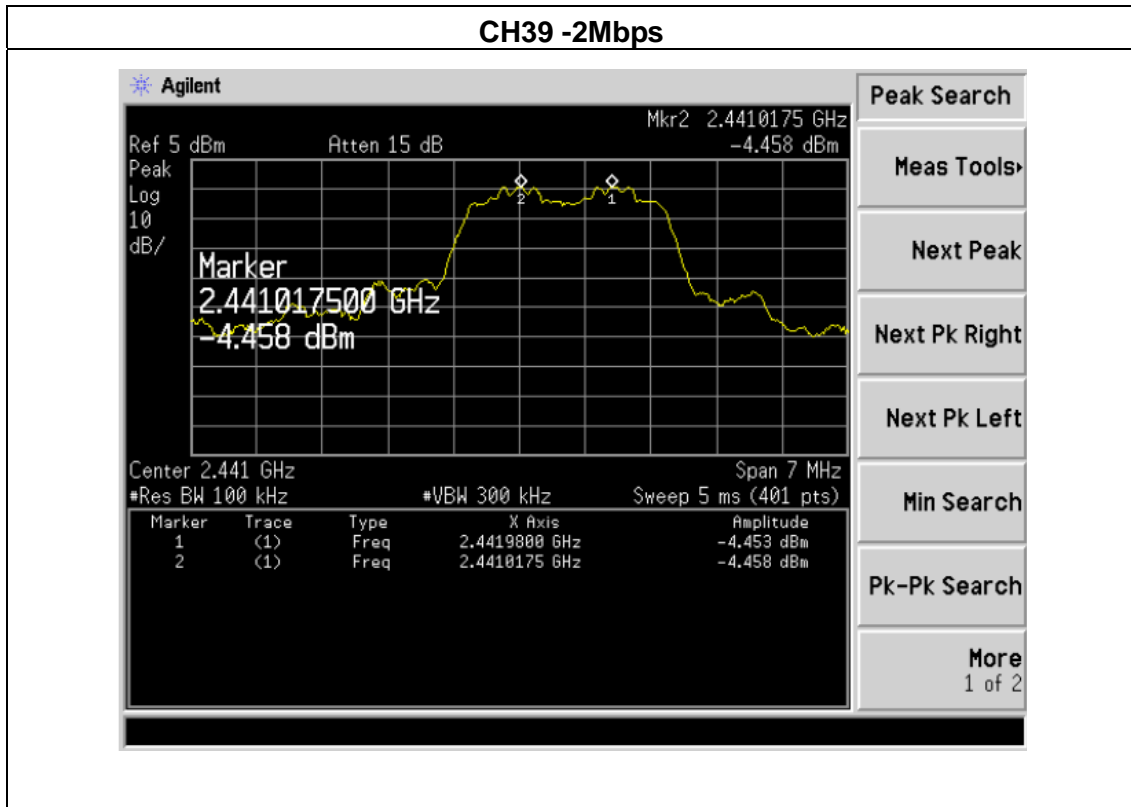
CH39 -2Mbps

Agilent

Mkr2 2.4410175 GHz
Ref 5 dBm Atten 15 dB -4.458 dBm
Peak
Log
10
dB/

Marker
2.441017500 GHz
-4.458 dBm

2 1

Center 2.441 GHz Span 7 MHz
#Res BW 100 kHz #VBW 300 kHz Sweep 5 ms (401 pts)

| Marker | Trace | Type | X Axis | Amplitude |
|---|---|---|---|---|
| 1 | (1) | Freq | 2.4419800 GHz | -4.453 dBm |
| 2 | (1) | Freq | 2.4410175 GHz | -4.458 dBm |

Peak Search
Meas Tools
Next Peak
Next Pk Right
Next Pk Left
Min Search
Pk-Pk Search
More
1 of 2